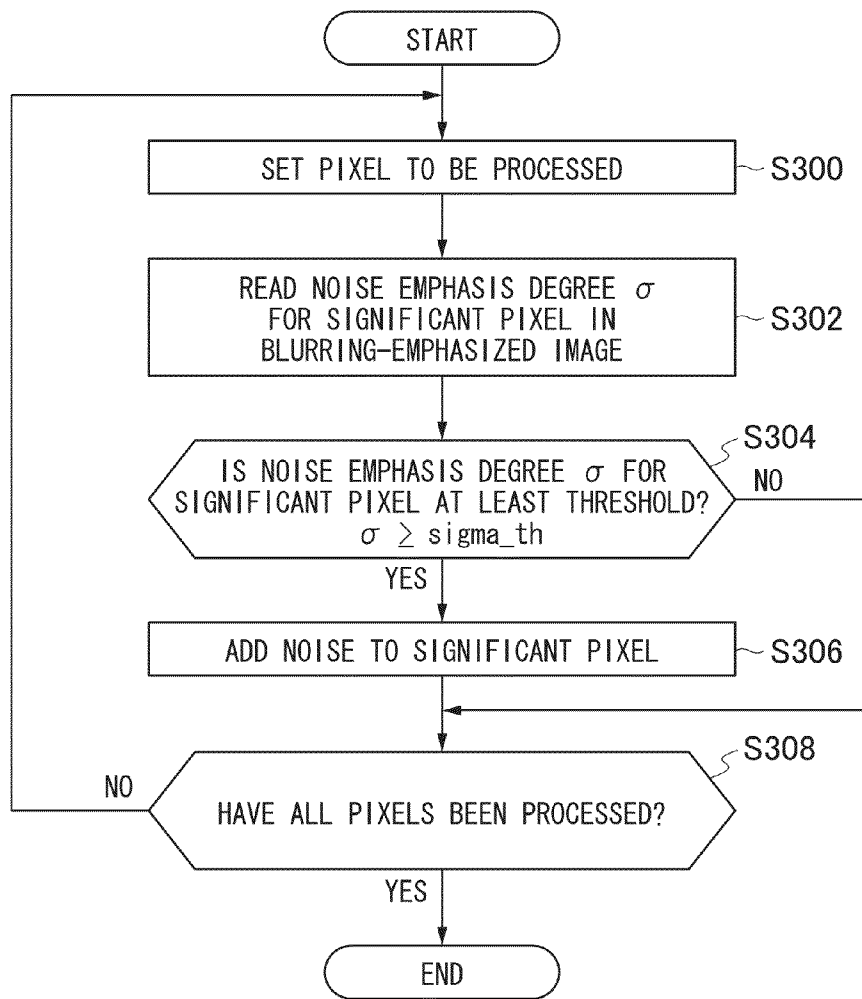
START

SET PIXEL TO BE PROCESSED

S300

READ NOISE EMPHASIS DEGREE $\sigma$ FOR SIGNIFICANT PIXEL IN BLURRING-EMPHASIZED IMAGE

S302

S304

IS NOISE EMPHASIS DEGREE $\sigma$ FOR SIGNIFICANT PIXEL AT LEAST THRESHOLD? $\sigma \geq$ sigma_th

NO

YES

ADD NOISE TO SIGNIFICANT PIXEL

S306

S308

NO

HAVE ALL PIXELS BEEN PROCESSED?

YES

END